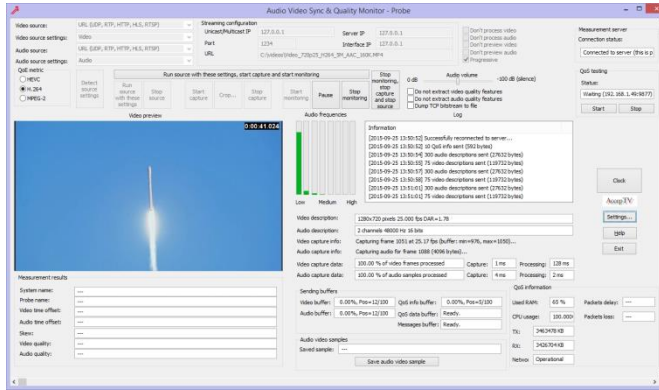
Audio Video Sync & Quality Monitor - Probe

Video source: URL (UDP, RTP, HTTP, HLS, RTSP)
Video source settings: Video
Audio source: URL (UDP, RTP, HTTP, HLS, RTSP)
Audio source settings: Audio

Streaming configuration
Unicast/Multicast IP 127.0.0.1
Port 1234
URL C:\Video\Video_720p25_H264_5M_AAC_160K.MP4
Server IP 127.0.0.1
Interface IP 127.0.0.1

Don't process video
Don't process audio
Don't preview video
Don't preview audio
Progressive

Measurement server
Connection status:
Connected to server (this is p

QoS metric
HEVC
H.264
MPEG-2

Detect source settings
Run source with these settings, start capture and start monitoring
Run source with these settings
Stop source
Start capture
Crop...
Stop capture
Start monitoring
Pause
Stop monitoring
Stop monitoring, stop capture and stop source

Audio volume
0 dB
-100 dB (silence)
Do not extract video quality features
Do not extract audio quality features
Dump TCP bitstream to file

QoS testing
Status:
Waiting (192.168.1.49:5877)
Start
Stop

Video preview
0:00:41.024

Audio frequencies
Low Medium High

Log
Information
[2015-09-25 13:50:52] Successfully reconnected to server...
[2015-09-25 13:50:52] 10 QoS info sent (592 bytes)
[2015-09-25 13:50:54] 300 audio descriptions sent (27632 bytes)
[2015-09-25 13:50:55] 75 video descriptions sent (119732 bytes)
[2015-09-25 13:50:57] 300 audio descriptions sent (27632 bytes)
[2015-09-25 13:50:58] 75 video descriptions sent (119732 bytes)
[2015-09-25 13:51:01] 300 audio descriptions sent (27632 bytes)
[2015-09-25 13:51:01] 75 video descriptions sent (119732 bytes)

Clock
AccepTV
Settings...
Help
Exit

Video description: 1280x720 pixels 25.000 fps DAR=1.78
Audio description: 2 channels 48000 Hz 16 bits
Video capture info: Capturing frame 1051 at 25.17 fps (buffer: min=976, max=1050)...
Audio capture info: Capturing audio for frame 1088 (4096 bytes)...
Video capture data: 100.00 % of video frames processed
Capture: 1 ms
Processing: 128 ms
Audio capture data: 100.00 % of audio samples processed
Capture: 5 ms
Processing: 2 ms

Measurement results
System name: ---
Probe name: ---
Video time offset: ---
Audio time offset: ---
Skew: ---
Video quality: ---
Audio quality: ---

Sending buffers
Video buffer: 0.00%, Pos=12/100
QoS info buffer: 0.00%, Pos=5/100
Audio buffer: 0.00%, Pos=12/100
QoS data buffer: Ready.
Messages buffer: Ready.

Audio video samples
Saved sample: ---
Save audio video sample

QoS information
Used RAM: 65 %
Packets delay: ---
CPU usage: 100.00%
Packets loss: ---
TX: 3463478 KB
RX: 3426704 KB
Network: Operational